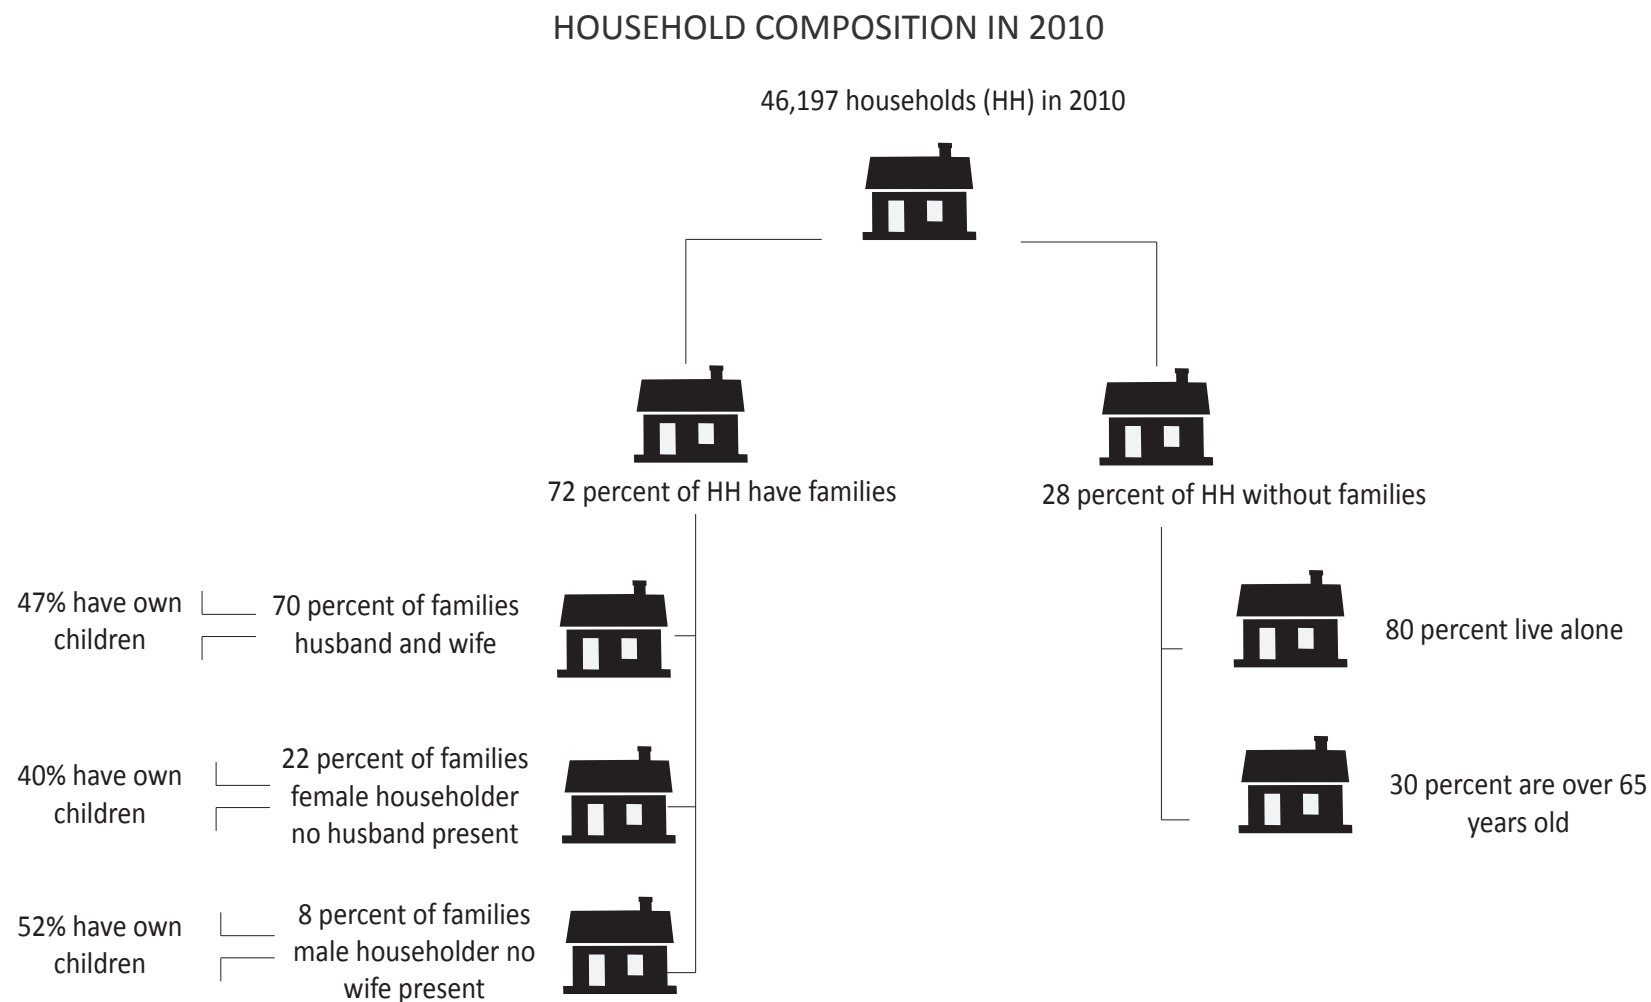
HOUSEHOLD COMPOSITION IN 2010

46,197 households (HH) in 2010

72 percent of HH have families

28 percent of HH without families

47% have own children

70 percent of families husband and wife

40% have own children

22 percent of families female householder no husband present

52% have own children

8 percent of families male householder no wife present

80 percent live alone

30 percent are over 65 years old